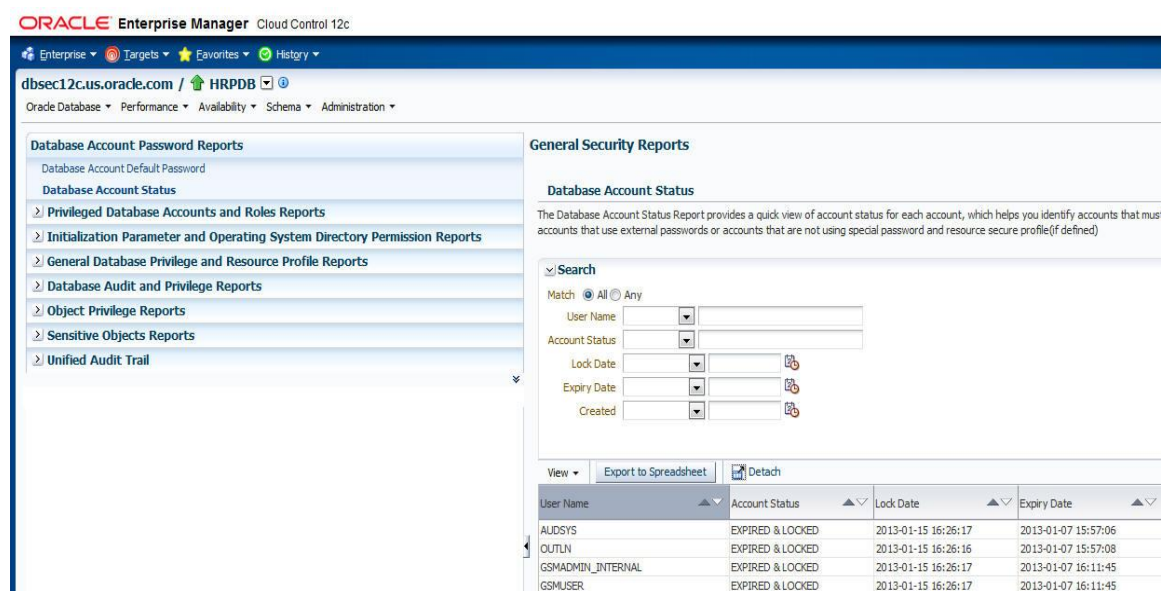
ORACLE Enterprise Manager Cloud Control 12c

Enterprise ▾ Targets ▾ Favorites ▾ History ▾

dbsec12c.us.oracle.com / HRPDB

Oracle Database ▾ Performance ▾ Availability ▾ Schema ▾ Administration ▾

Database Account Password Reports
Database Account Default Password
Database Account Status
Privileged Database Accounts and Roles Reports
Initialization Parameter and Operating System Directory Permission Reports
General Database Privilege and Resource Profile Reports
Database Audit and Privilege Reports
Object Privilege Reports
Sensitive Objects Reports
Unified Audit Trail

General Security Reports

Database Account Status

The Database Account Status Report provides a quick view of account status for each account, which helps you identify accounts that must accounts that use external passwords or accounts that are not using special password and resource secure profile(if defined)

Search
Match All Any
User Name
Account Status
Lock Date
Expiry Date
Created

View ▾ Export to Spreadsheet Detach

| User Name | Account Status | Lock Date | Expiry Date |
|---|---|---|---|
| AUDSYS | EXPIRED & LOCKED | 2013-01-15 16:26:17 | 2013-01-07 15:57:06 |
| OUTLN | EXPIRED & LOCKED | 2013-01-15 16:26:16 | 2013-01-07 15:57:08 |
| GSMADMIN_INTERNAL | EXPIRED & LOCKED | 2013-01-15 16:26:17 | 2013-01-07 16:11:45 |
| GSMUSER | EXPIRED & LOCKED | 2013-01-15 16:26:17 | 2013-01-07 16:11:45 |